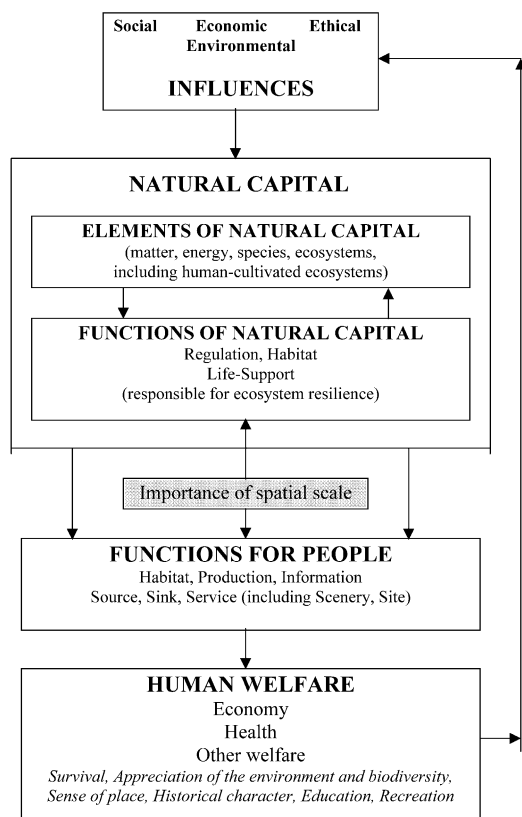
Social Economic Ethical
Environmental

INFLUENCES

NATURAL CAPITAL

ELEMENTS OF NATURAL CAPITAL
(matter, energy, species, ecosystems, including human-cultivated ecosystems)

FUNCTIONS OF NATURAL CAPITAL
Regulation, Habitat
Life-Support
(responsible for ecosystem resilience)

Importance of spatial scale

FUNCTIONS FOR PEOPLE
Habitat, Production, Information
Source, Sink, Service (including Scenery, Site)

HUMAN WELFARE
Economy
Health
Other welfare
Survival, Appreciation of the environment and biodiversity, Sense of place, Historical character, Education, Recreation